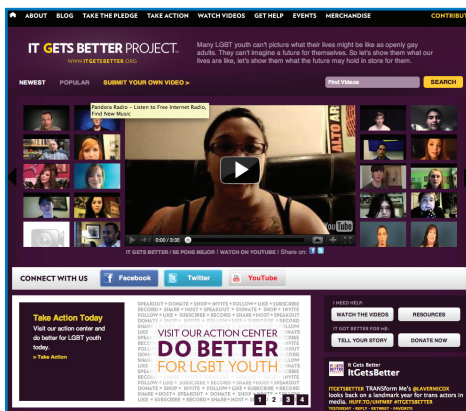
ABOUT BLOG TAKE THE PLEDGE TAKE ACTION WATCH VIDEOS GET HELP EVENTS MERCHANDISE CONTRIBUT

IT GETS BETTER PROJECT.
WWW.ITGETSBETTER.ORG

Many LGBT youth can't picture what their lives might be like as openly gay adults. They can't imagine a future for themselves. So let's show them what our lives are like, let's show them what the future may hold in store for them.

NEWEST POPULAR SUBMIT YOUR OWN VIDEO >

Find Videos SEARCH

Pandora Radio - Listen to Free Internet Radio, Find New Music

0:00 / 0:30

IT GETS BETTER / SE PONE MEJOR | WATCH ON YOUTUBE | Share on:

CONNECT WITH US Facebook Twitter YouTube

Take Action Today
Visit our action center and do better for LGBT youth today.
> Take Action

SPEAKOUT • DONATE • SHOP • INVITE • FOLLOW • LIKE • SUBSCRIBE RECORD • SHARE • HOST • SPEAKOUT • DONATE • SHOP • INVITE

VISIT OUR ACTION CENTER
DO BETTER
FOR LGBT YOUTH

1 2 3 4

I NEED HELP:
WATCH THE VIDEOS RESOURCES
IT GOT BETTER FOR ME:
TELL YOUR STORY DONATE NOW

It Gets Better
ItGetsBetter

ITGETSBETTER TRANSForm Me's @LAVERNECOX looks back on a landmark year for trans actors in media. HUFF.TO/1HNNEF #ITGETSBETTER
YESTERDAY • REPLY • RETWEET • FAVORITE